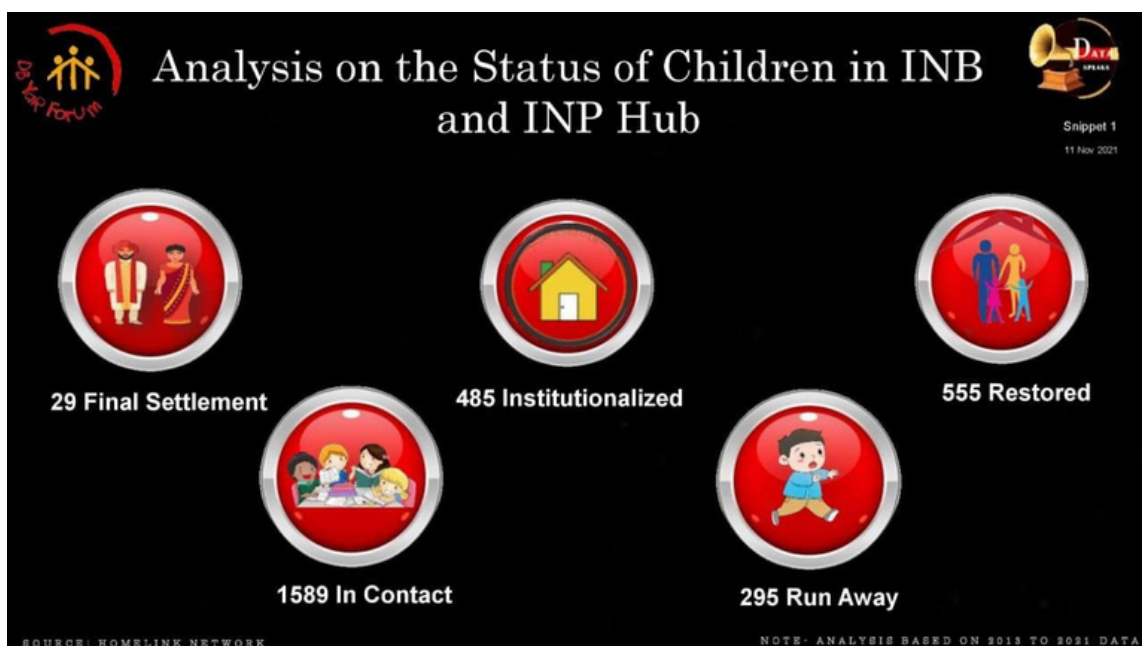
DB Yar Forum

Analysis on the Status of Children in INB and INP Hub

DATA SPEAKS

Snippet 1

11 Nov 2021

29 Final Settlement

485 Institutionalized

555 Restored

1589 In Contact

295 Run Away

SOURCE: HOMELINK NETWORK

NOTE- ANALYSIS BASED ON 2013 TO 2021 DATA